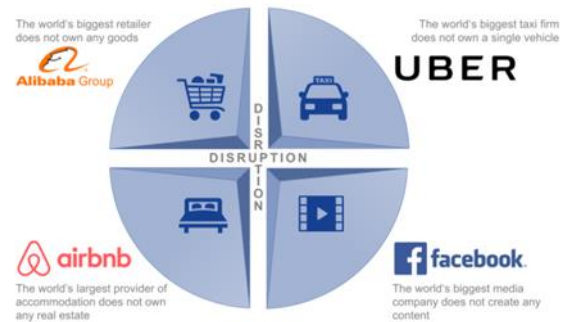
The world's biggest retailer does not own any goods

Alibaba Group

The world's biggest taxi firm does not own a single vehicle

UBER

TAXI

DISRUPTION

DISRUPTION

airbnb

The world's largest provider of accommodation does not own any real estate

facebook.

The world's biggest media company does not create any content